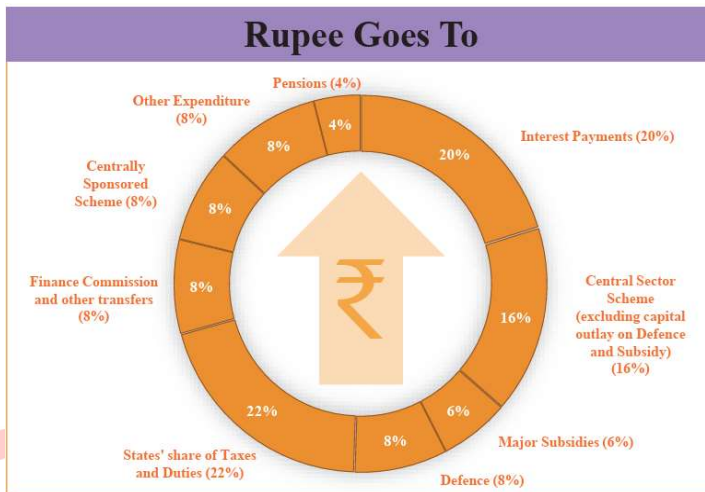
Rupee Goes To

Pensions (4%)

4%

Other Expenditure (8%)

8%

Interest Payments (20%)

20%

Centrally Sponsored Scheme (8%)

8%

Central Sector Scheme (excluding capital outlay on Defence and Subsidy) (16%)

16%

Finance Commission and other transfers (8%)

8%

₹

22%

6%

Major Subsidies (6%)

8%

States' share of Taxes and Duties (22%)

Defence (8%)